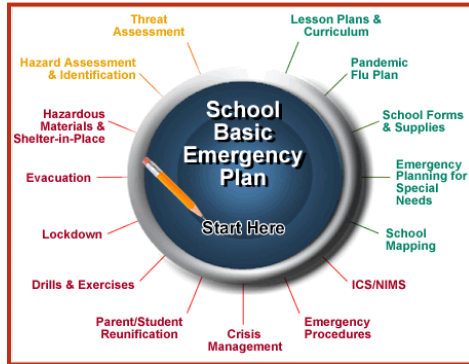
Threat Assessment

Lesson Plans & Curriculum

Hazard Assessment & Identification

Pandemic Flu Plan

Hazardous Materials & Shelter-in-Place

School Basic Emergency Plan

School Forms & Supplies

Emergency Planning for Special Needs

Evacuation

Start Here

Lockdown

School Mapping

Drills & Exercises

ICS/NIMS

Parent/Student Reunification

Crisis Management

Emergency Procedures